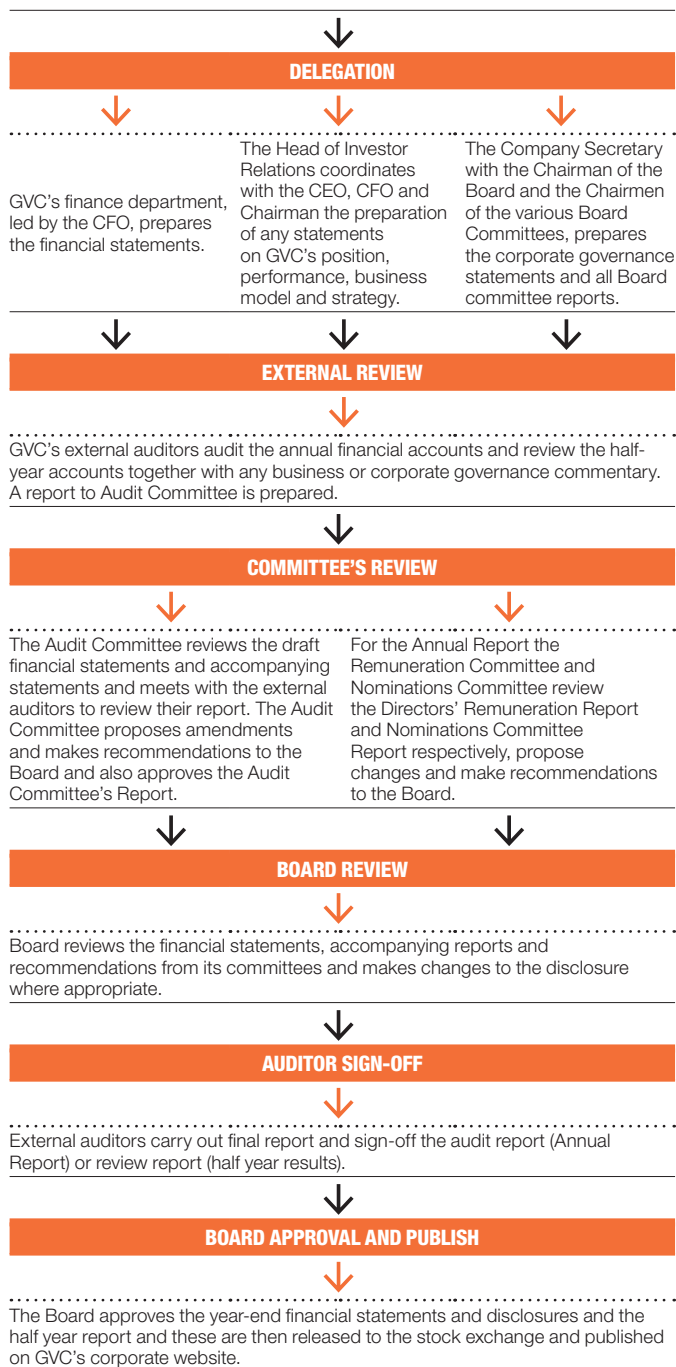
DELEGATION

GVC's finance department, led by the CFO, prepares the financial statements.

The Head of Investor Relations coordinates with the CEO, CFO and Chairman the preparation of any statements on GVC's position, performance, business model and strategy.

The Company Secretary with the Chairman of the Board and the Chairmen of the various Board Committees, prepares the corporate governance statements and all Board committee reports.

EXTERNAL REVIEW

GVC's external auditors audit the annual financial accounts and review the half-year accounts together with any business or corporate governance commentary. A report to Audit Committee is prepared.

COMMITTEE'S REVIEW

The Audit Committee reviews the draft financial statements and accompanying statements and meets with the external auditors to review their report. The Audit Committee proposes amendments and makes recommendations to the Board and also approves the Audit Committee's Report.

For the Annual Report the Remuneration Committee and Nominations Committee review the Directors' Remuneration Report and Nominations Committee Report respectively, propose changes and make recommendations to the Board.

BOARD REVIEW

Board reviews the financial statements, accompanying reports and recommendations from its committees and makes changes to the disclosure where appropriate.

AUDITOR SIGN-OFF

External auditors carry out final report and sign-off the audit report (Annual Report) or review report (half year results).

BOARD APPROVAL AND PUBLISH

The Board approves the year-end financial statements and disclosures and the half year report and these are then released to the stock exchange and published on GVC's corporate website.